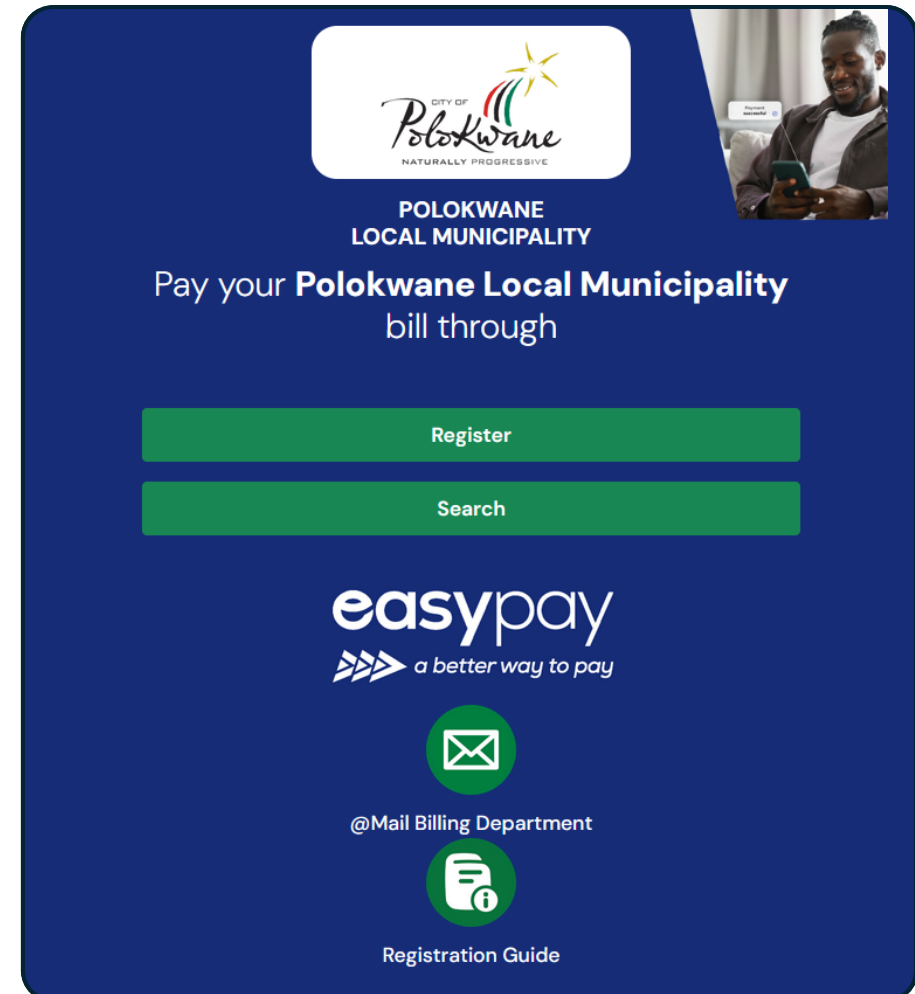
CITY OF
Polokwane
NATURALLY PROGRESSIVE

Payment successful

POLOKWANE
LOCAL MUNICIPALITY

Pay your **Polokwane Local Municipality** bill through

Register

Search

easypay
a better way to pay

@Mail Billing Department

Registration Guide